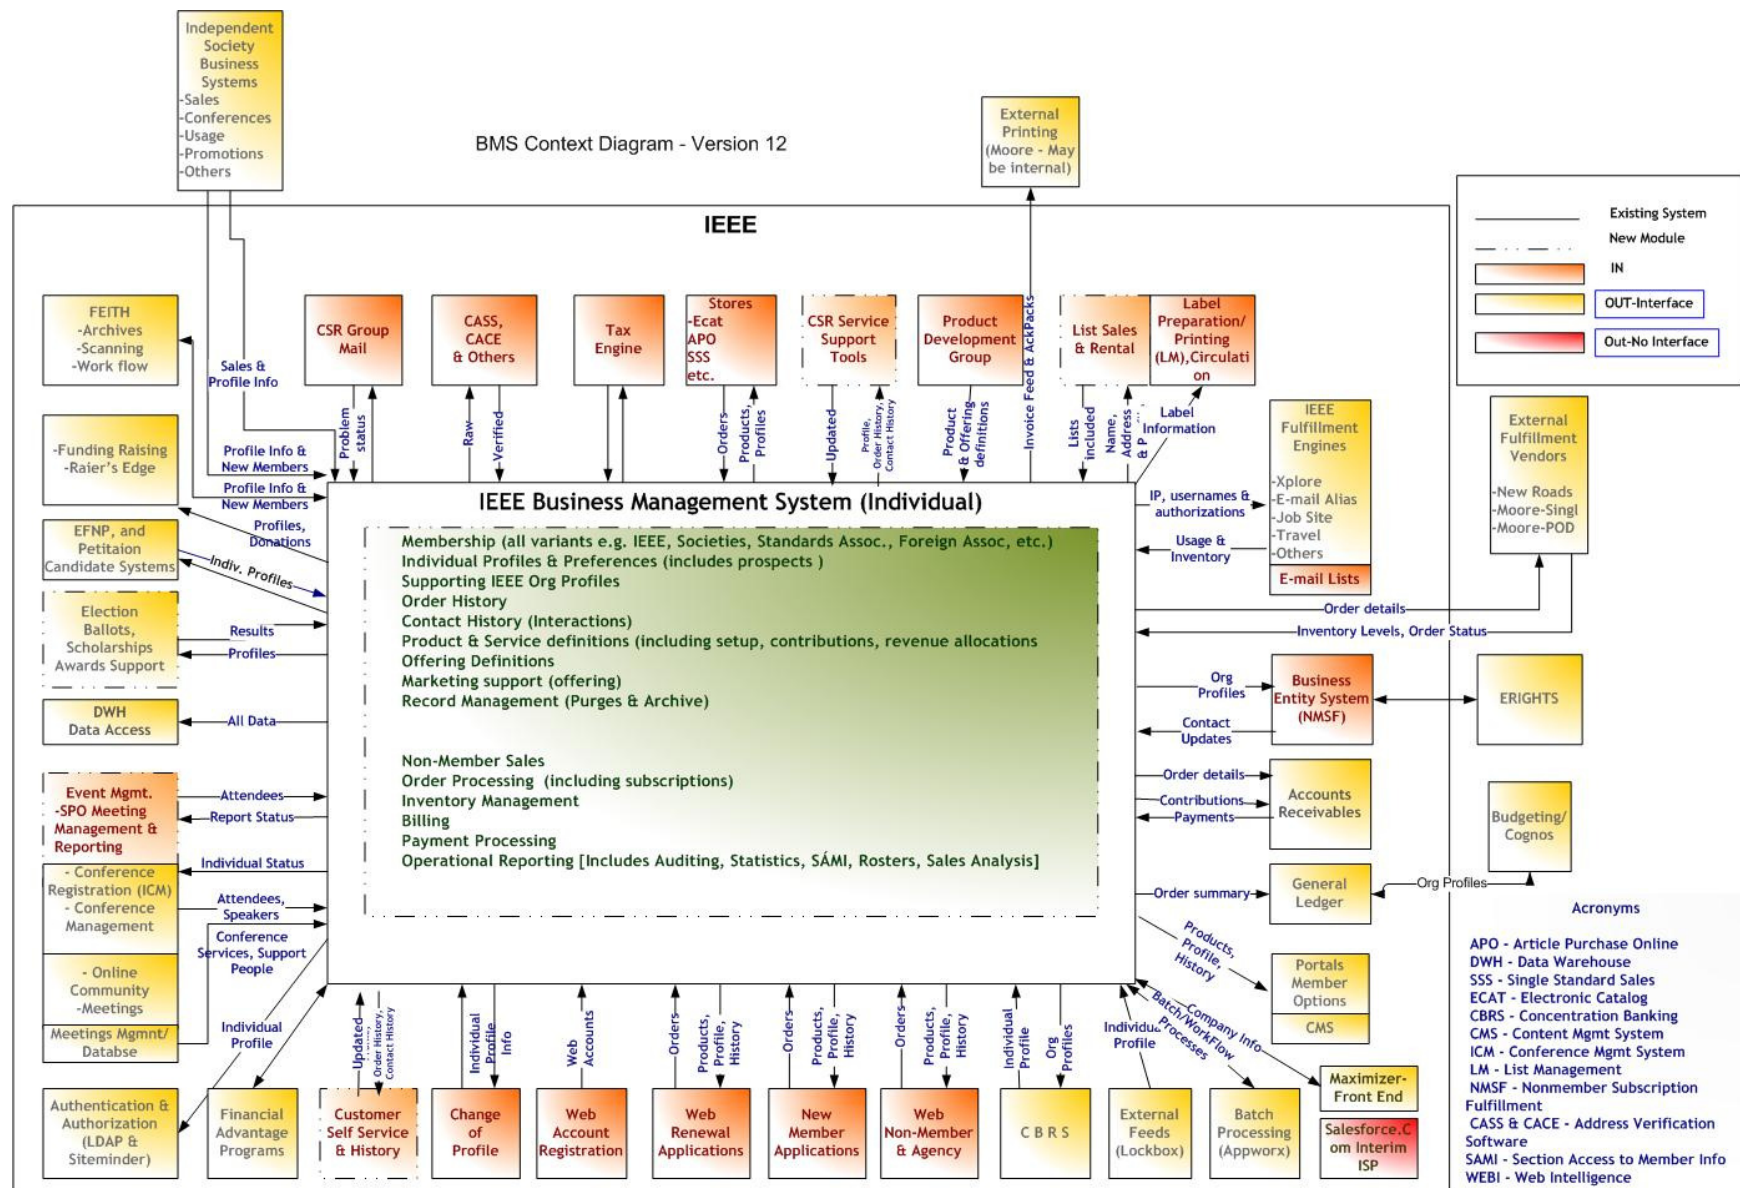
Independent Society Business Systems
-Sales
-Conferences
-Usage
-Promotions
-Others

BMS Context Diagram - Version 12

External Printing (Moore - May be internal)

Existing System
New Module
IN
OUT-Interface
Out-No Interface

IEEE

FEITH
-Archives
-Scanning
-Work flow

Sales & Profile Info

CSR Group Mail

CASS, CACE & Others

Tax Engine

Stores
-Ecat
APO
SSS
etc.

CSR Service Support Tools

Product Development Group

List Sales & Rental

Label Preparation/ Printing (LM),Circulation

-Funding Raising
-Raier's Edge

Profile Info & New Members
Profile Info & New Members

Problem status
Raw
Verified
Orders
Products, Profiles
Updated
Profile, Order History, Contact History
Product & Offering definitions
Invoice Feed & AckPacks
Lists included
Name, Address & P...
Label Information

IEEE Fulfillment Engines
-Xplore
-E-mail Alias
-Job Site
-Travel
-Others
E-mail Lists

External Fulfillment Vendors
-New Roads
-Moore-Singl
-Moore-POD

IEEE Business Management System (Individual)

IP, usernames & authorizations
Usage & Inventory

Profiles, Donations
EFNP, and Petitaion Candidate Systems
Indiv. Profiles

Membership (all variants e.g. IEEE, Societies, Standards Assoc., Foreign Assoc, etc.)
Individual Profiles & Preferences (includes prospects )
Supporting IEEE Org Profiles
Order History
Contact History (Interactions)
Product & Service definitions (including setup, contributions, revenue allocations
Offering Definitions
Marketing support (offering)
Record Management (Purges & Archive)

Non-Member Sales
Order Processing (including subscriptions)
Inventory Management
Billing
Payment Processing
Operational Reporting [Includes Auditing, Statistics, SÁMI, Rosters, Sales Analysis]

Election Ballots, Scholarships Awards Support
Results
Profiles

Order details
Inventory Levels, Order Status

DWH Data Access
All Data

Org Profiles
Business Entity System (NMSF)
ERIGHTS
Contact Updates

Event Mgmt. -SPO Meeting Management & Reporting
Attendees
Report Status
Individual Status

Order details
Contributions
Payments
Accounts Receivables

Budgeting/ Cognos

- Conference Registration (ICM)
- Conference Management
Attendees, Speakers
Conference Services, Support People

Order summary
General Ledger
Org Profiles

- Online Community
-Meetings
Meetings Mgmnt/ Databse

Products, Profile, History
Portals Member Options
CMS

Acronyms
APO - Article Purchase Online
DWH - Data Warehouse
SSS - Single Standard Sales
ECAT - Electronic Catalog
CBRS - Concentration Banking
CMS - Content Mgmt System
ICM - Conference Mgmt System
LM - List Management
NMSF - Nonmember Subscription Fulfillment
CASS & CACE - Address Verification Software
SAMI - Section Access to Member Info
WEBI - Web Intelligence

Individual Profile
Updated
Order History, Contact History
Individual Profile
Info
Web Accounts
Orders
Products, Profile, History
Orders
Products, Profile, History
Orders
Products, Profile, History
Individual Profile
Org Profiles
Individual Profile
Batch/WorkFlow Processes
Company Info

Maximizer-Front End
Salesforce.Com Interim ISP

Authentication & Authorization (LDAP & Siteminder)
Financial Advantage Programs
Customer Self Service & History
Change of Profile
Web Account Registration
Web Renewal Applications
New Member Applications
Web Non-Member & Agency
C B R S
External Feeds (Lockbox)
Batch Processing (Appworx)